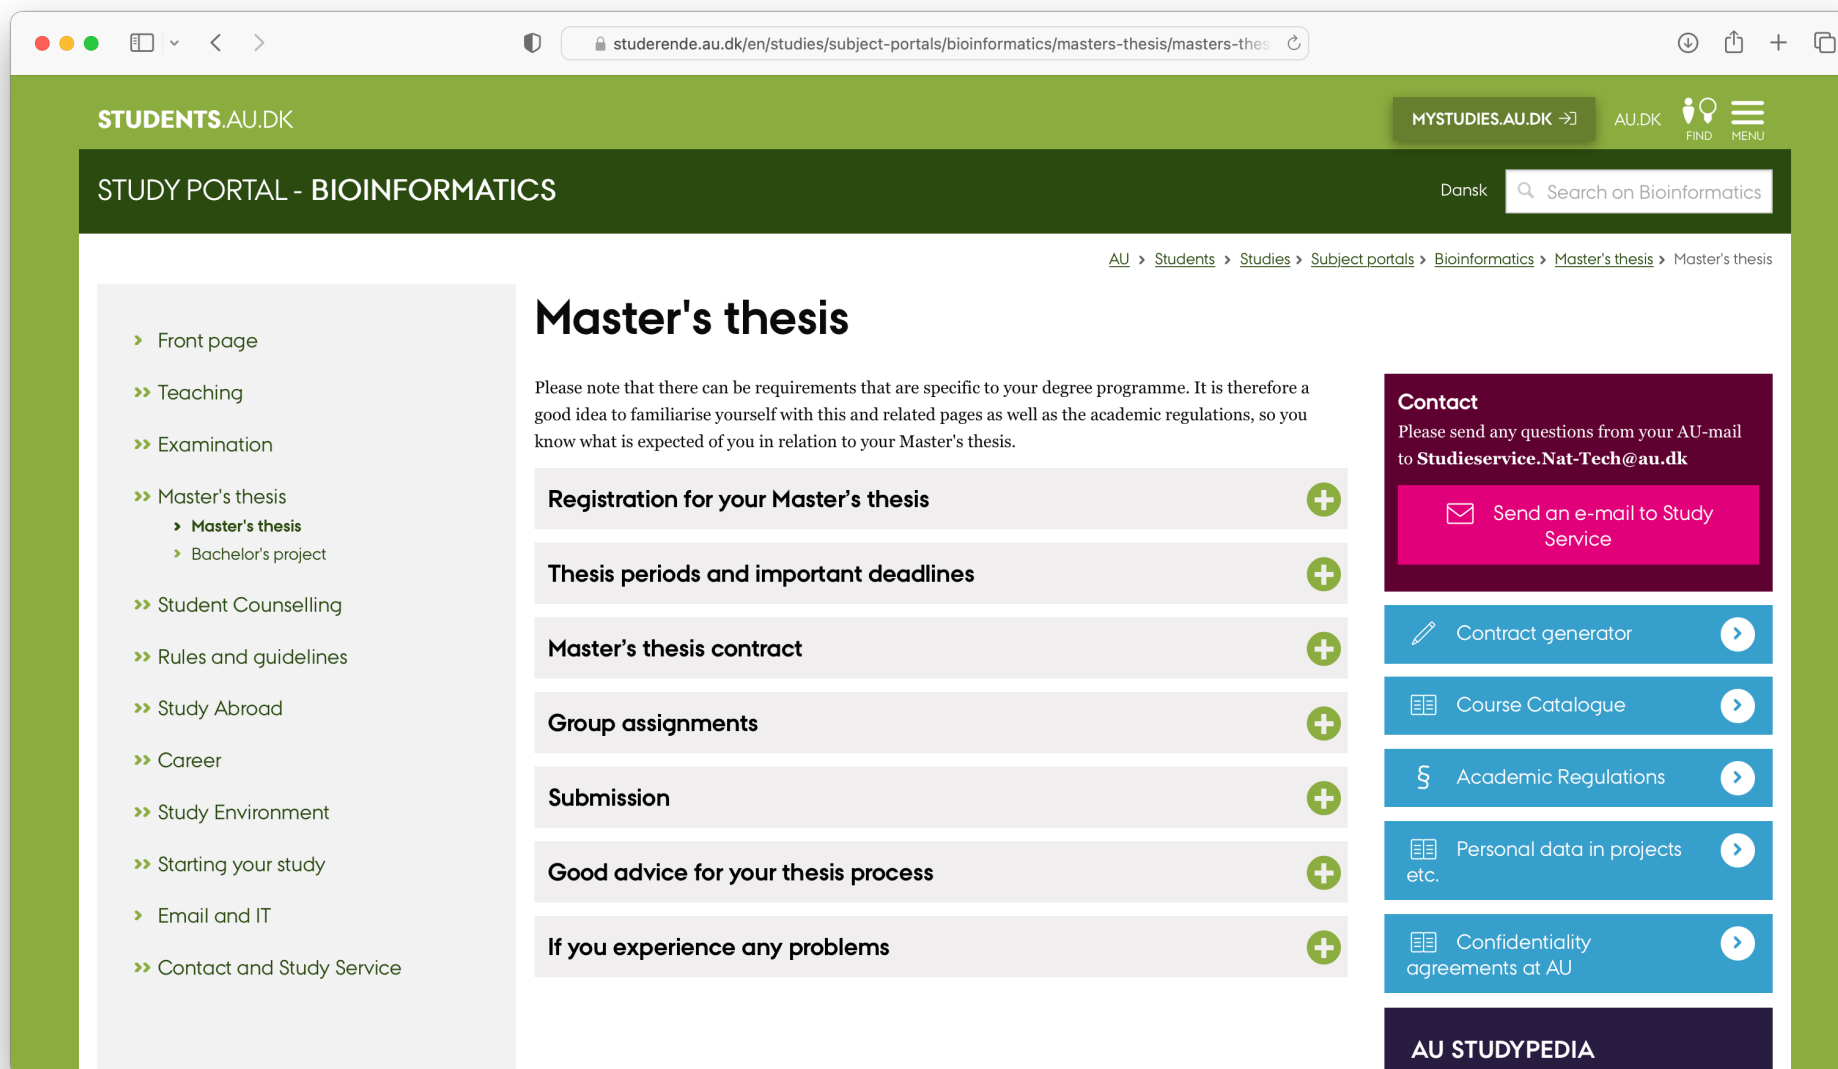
studerende.au.dk/en/studies/subject-portals/bioinformatics/masters-thesis/masters-thes

STUDENTS.AU.DK

MYSTUDIES.AU.DK

AU.DK

FIND

MENU

STUDY PORTAL - BIOINFORMATICS

Dansk

Search on Bioinformatics

AU › Students › Studies › Subject portals › Bioinformatics › Master's thesis › Master's thesis

› Front page

›› Teaching

›› Examination

›› Master's thesis

› Master's thesis

› Bachelor's project

›› Student Counselling

›› Rules and guidelines

›› Study Abroad

›› Career

›› Study Environment

›› Starting your study

› Email and IT

›› Contact and Study Service

Master's thesis

Please note that there can be requirements that are specific to your degree programme. It is therefore a good idea to familiarise yourself with this and related pages as well as the academic regulations, so you know what is expected of you in relation to your Master's thesis.

Registration for your Master's thesis

Thesis periods and important deadlines

Master's thesis contract

Group assignments

Submission

Good advice for your thesis process

If you experience any problems

Contact

Please send any questions from your AU-mail to Studieservice.Nat-Tech@au.dk

Send an e-mail to Study Service

Contract generator

Course Catalogue

§ Academic Regulations

Personal data in projects etc.

Confidentiality agreements at AU

AU STUDYPEDIA